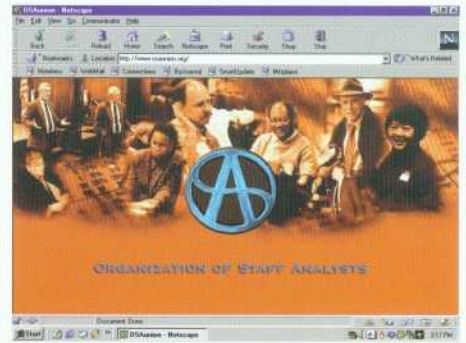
OSAunion - Netscape

File Edit View Go Communicator Help

Back Forward Reload Home Search Netscape Print Security Shop Stop

Bookmarks Location: http://www.osaunion.org/ What's Related

Members WebMail Connections BizJournal SmartUpdate Mktplace

Organization of Staff Analysts

Document: Done

Start OSAunion - Netscape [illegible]